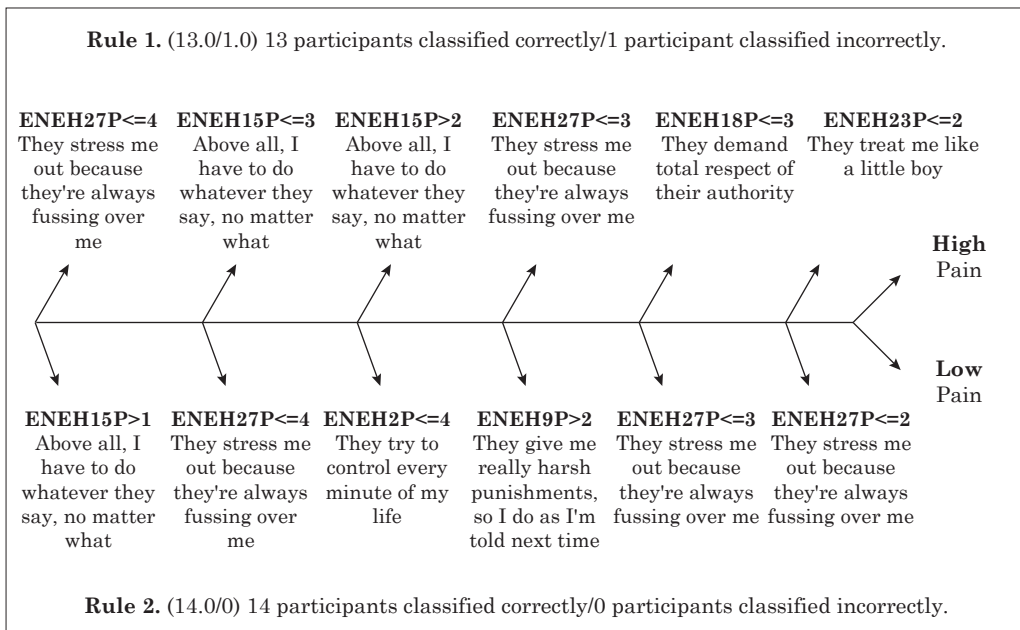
**Rule 1.** (13.0/1.0) 13 participants classified correctly/1 participant classified incorrectly.

**ENEH27P<=4** They stress me out because they're always fussing over me

**ENEH15P<=3** Above all, I have to do whatever they say, no matter what

**ENEH15P>2** Above all, I have to do whatever they say, no matter what

**ENEH27P<=3** They stress me out because they're always fussing over me

**ENEH18P<=3** They demand total respect of their authority

**ENEH23P<=2** They treat me like a little boy

**High** Pain

**Low** Pain

**ENEH15P>1** Above all, I have to do whatever they say, no matter what

**ENEH27P<=4** They stress me out because they're always fussing over me

**ENEH2P<=4** They try to control every minute of my life

**ENEH9P>2** They give me really harsh punishments, so I do as I'm told next time

**ENEH27P<=3** They stress me out because they're always fussing over me

**ENEH27P<=2** They stress me out because they're always fussing over me

**Rule 2.** (14.0/0) 14 participants classified correctly/0 participants classified incorrectly.